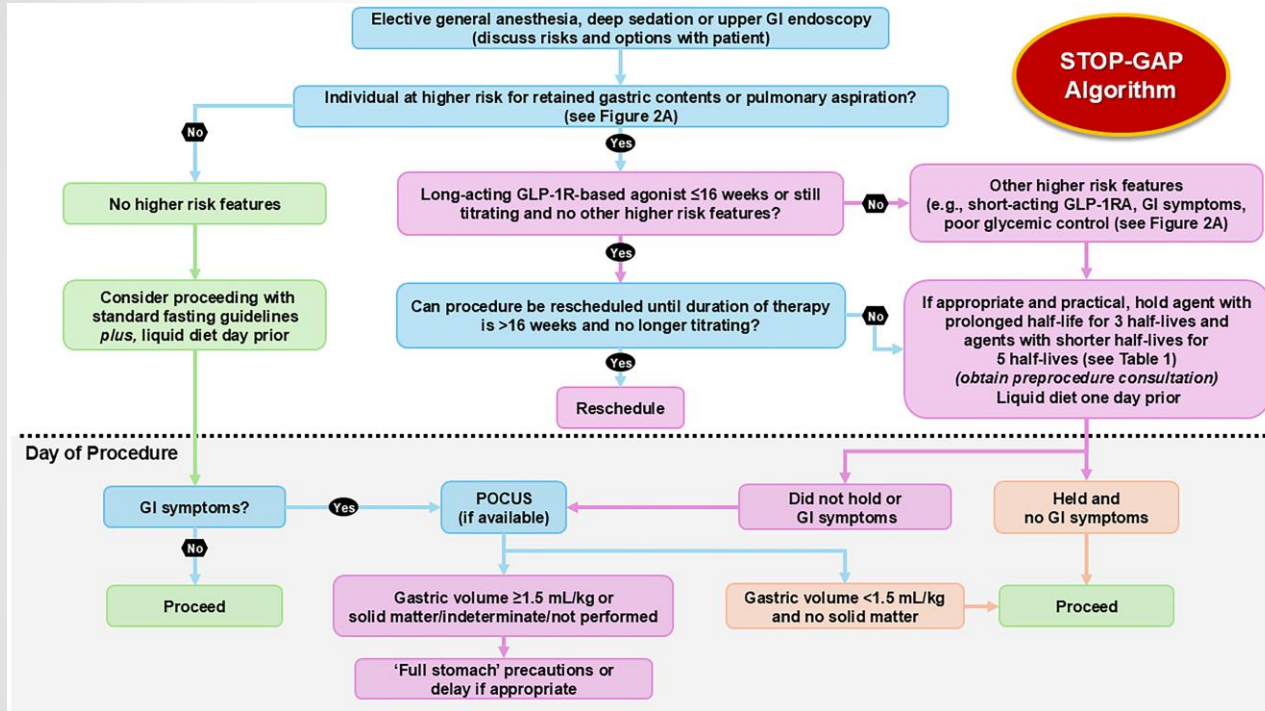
Elective general anesthesia, deep sedation or upper GI endoscopy (discuss risks and options with patient)

STOP-GAP Algorithm

Individual at higher risk for retained gastric contents or pulmonary aspiration? (see Figure 2A)

No

Yes

No higher risk features

Long-acting GLP-1R-based agonist ≤16 weeks or still titrating and no other higher risk features?

No

Other higher risk features (e.g., short-acting GLP-1RA, GI symptoms, poor glycemic control (see Figure 2A)

Yes

Consider proceeding with standard fasting guidelines *plus*, liquid diet day prior

Can procedure be rescheduled until duration of therapy is >16 weeks and no longer titrating?

No

If appropriate and practical, hold agent with prolonged half-life for 3 half-lives and agents with shorter half-lives for 5 half-lives (see Table 1) *(obtain preprocedure consultation)* Liquid diet one day prior

Yes

Reschedule

Day of Procedure

GI symptoms?

Yes

POCUS (if available)

Did not hold or GI symptoms

Held and no GI symptoms

No

Proceed

Gastric volume ≥1.5 mL/kg or solid matter/indeterminate/not performed

Gastric volume <1.5 mL/kg and no solid matter

Proceed

'Full stomach' precautions or delay if appropriate